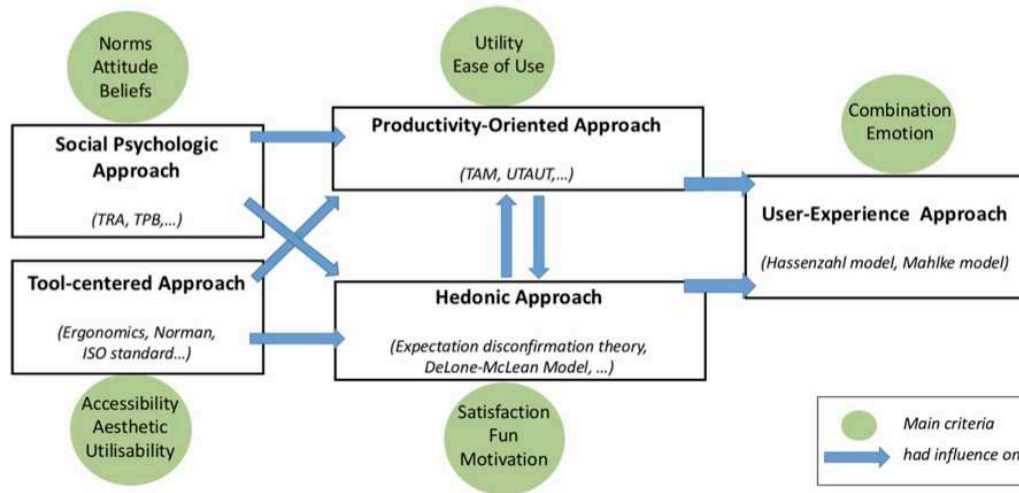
Norms
Attitude
Beliefs

Utility
Ease of Use

Combination
Emotion

Social Psychologic Approach

(TRA, TPB,...)

Productivity-Oriented Approach

(TAM, UTAUT,...)

User-Experience Approach

(Hassenzahl model, Mahlke model)

Tool-centered Approach

(Ergonomics, Norman, ISO standard...)

Hedonic Approach

(Expectation disconfirmation theory, DeLone-McLean Model, ...)

Accessibility
Aesthetic
Utilisability

Satisfaction
Fun
Motivation

Main criteria

had influence on